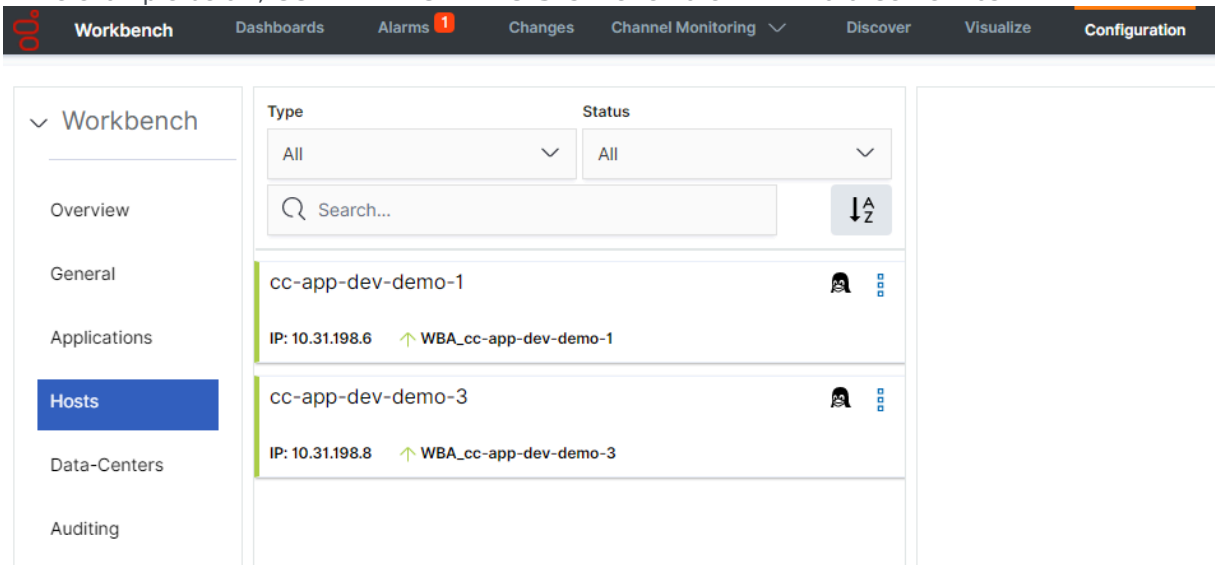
Workbench Dashboards Alarms 1 Changes Channel Monitoring Discover Visualize Configuration

Workbench

Overview

General

Applications

Hosts

Data-Centers

Auditing

Type
All

Status
All

Search...

cc-app-dev-demo-1
IP: 10.31.198.6 WBA_cc-app-dev-demo-1

cc-app-dev-demo-3
IP: 10.31.198.8 WBA_cc-app-dev-demo-3